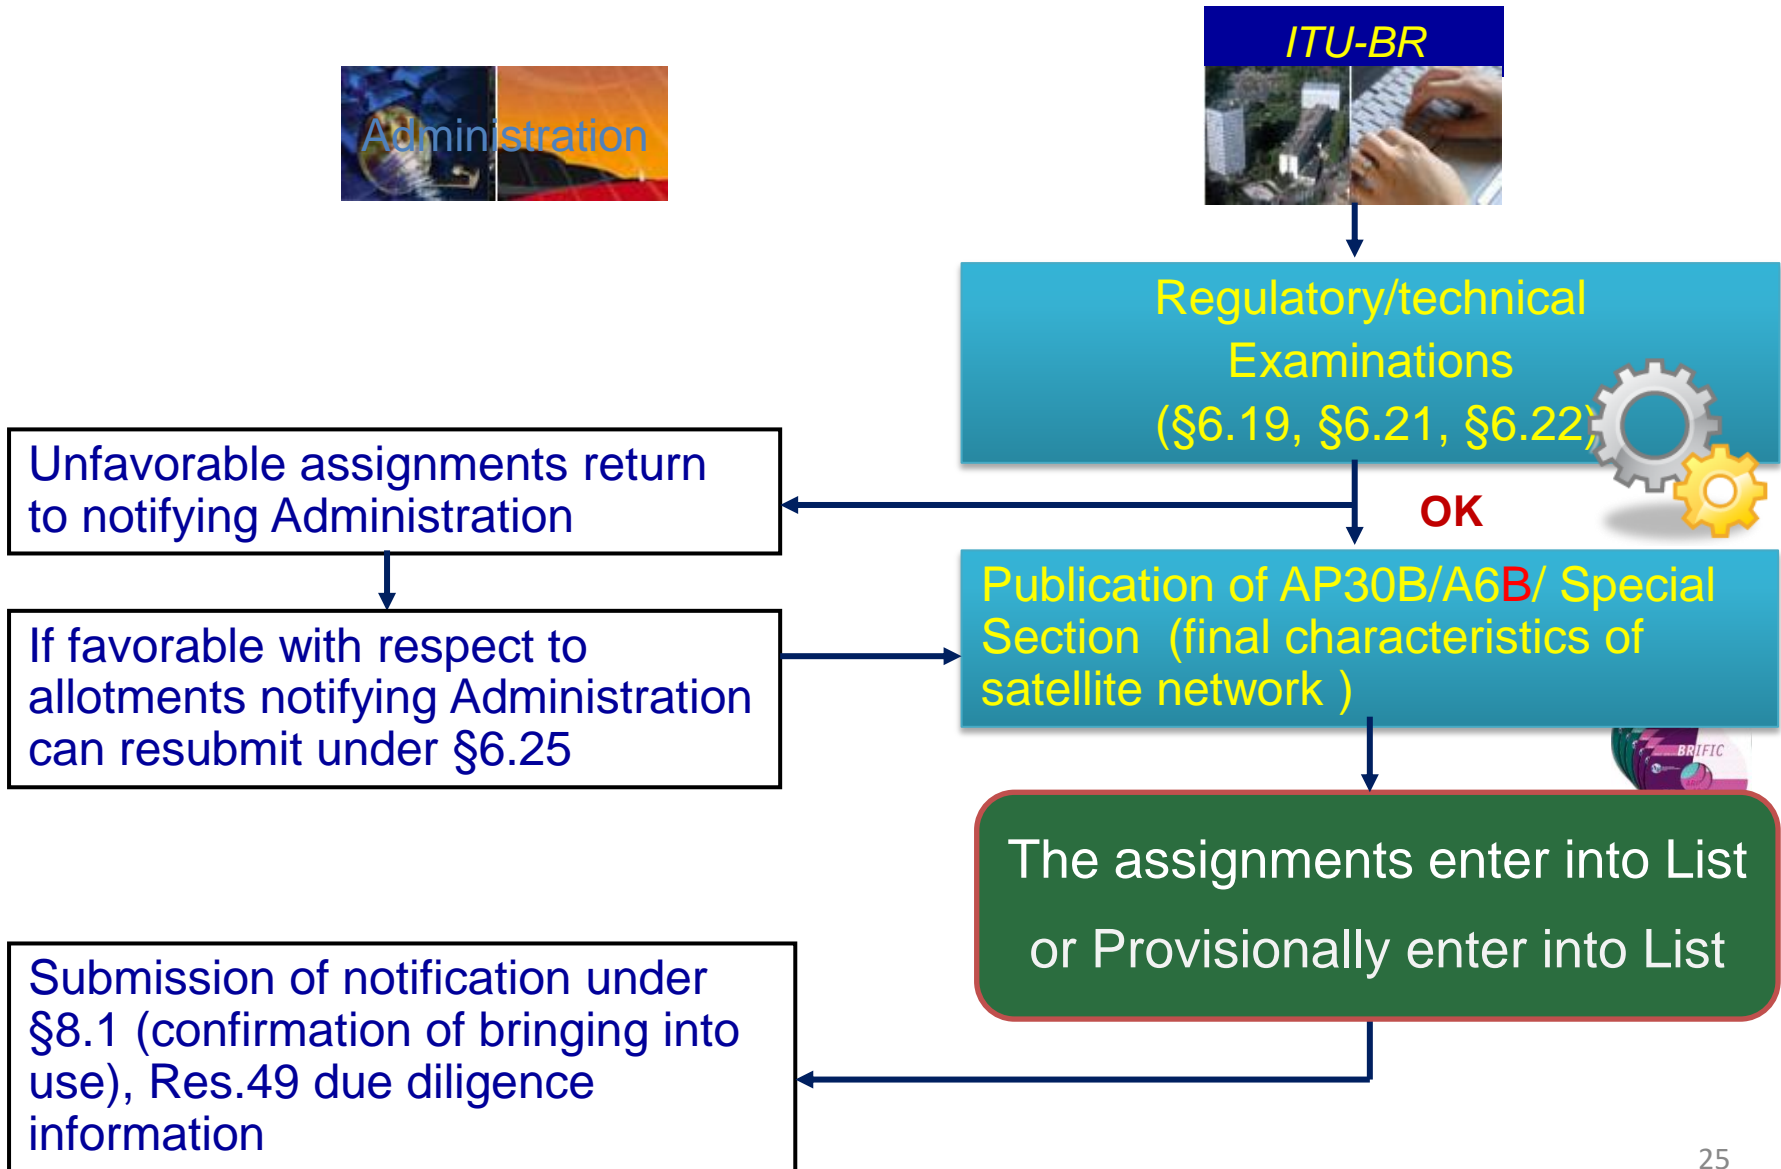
Administration

ITU-BR

Regulatory/technical Examinations (§6.19, §6.21, §6.22)

Unfavorable assignments return to notifying Administration

OK

If favorable with respect to allotments notifying Administration can resubmit under §6.25

Publication of AP30B/A6B/ Special Section (final characteristics of satellite network )

BRIFIC

The assignments enter into List or Provisionally enter into List

Submission of notification under §8.1 (confirmation of bringing into use), Res.49 due diligence information

25